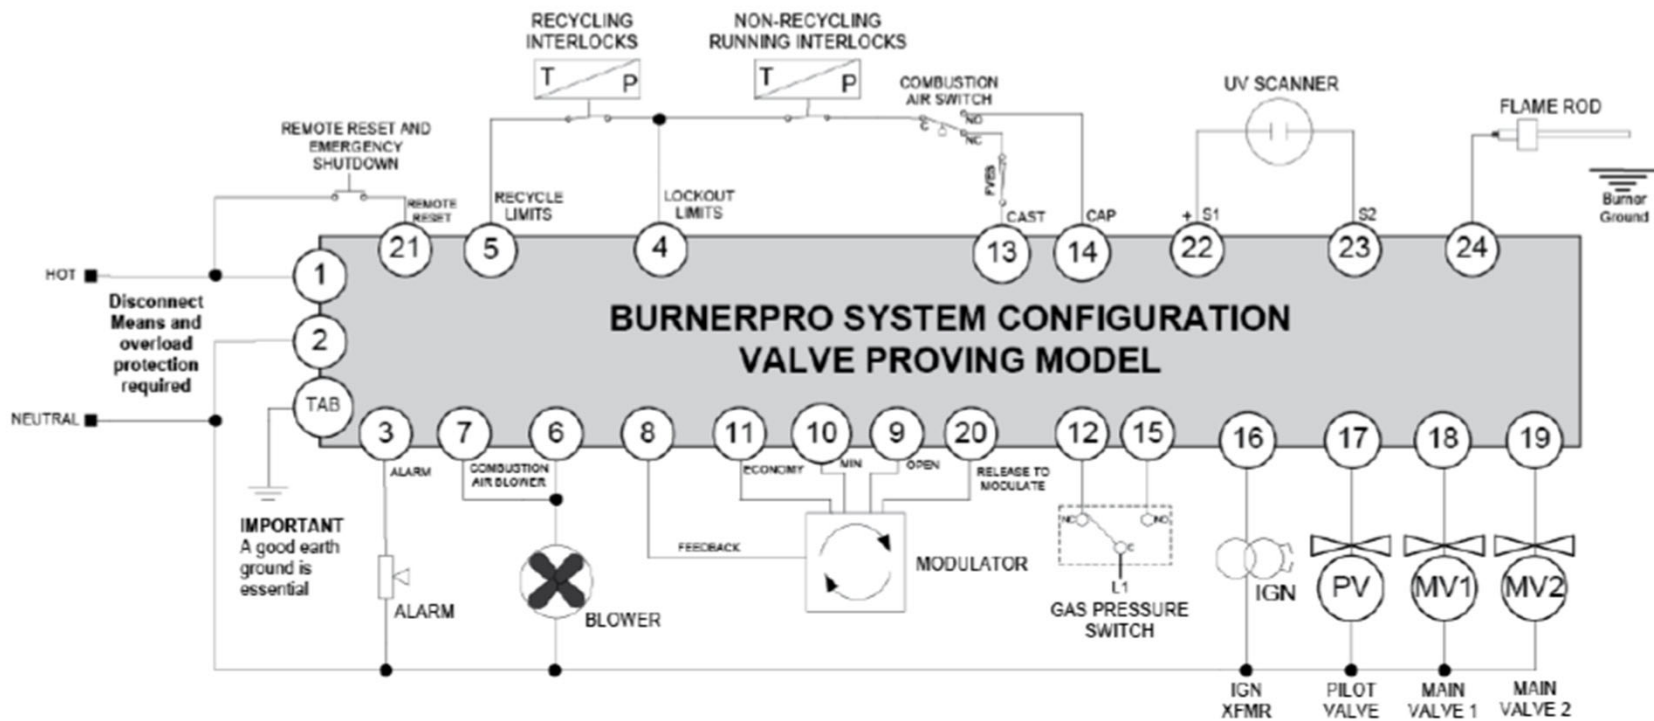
RECYCLING INTERLOCKS

T P

NON-RECYCLING RUNNING INTERLOCKS

T P

COMBUSTION AIR SWITCH

C NO NC

PVES

UV SCANNER

FLAME ROD

REMOTE RESET AND EMERGENCY SHUTDOWN

REMOTE RESET

RECYCLE LIMITS

LOCKOUT LIMITS

CAST

CAP

+ S1

S2

Burner Ground

HOT

21 5 4 13 14 22 23 24

1

Disconnect Means and overload protection required

2

BURNERPRO SYSTEM CONFIGURATION
VALVE PROVING MODEL

TAB

NEUTRAL

3 7 6 8 11 10 9 20 12 15 16 17 18 19

ALARM

COMBUSTION AIR BLOWER

ECONOMY

MIN

OPEN

RELEASE TO MODULATE

NO NO C

L1

IMPORTANT
A good earth ground is essential

FEEDBACK

MODULATOR

ALARM

BLOWER

GAS PRESSURE SWITCH

IGN

PV

MV1

MV2

IGN XFMR

PILOT VALVE

MAIN VALVE 1

MAIN VALVE 2